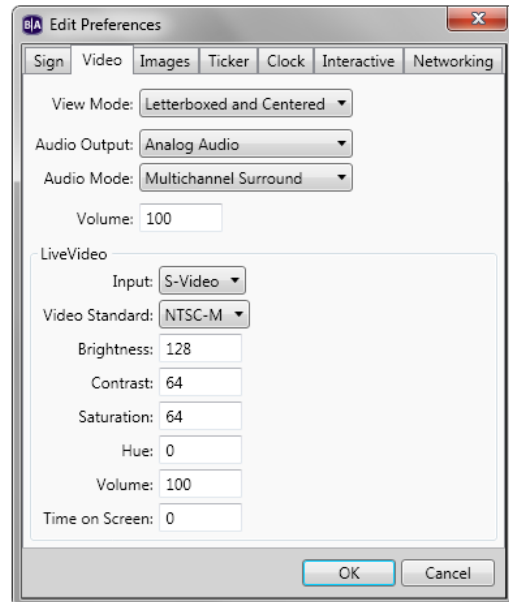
B|A Edit Preferences

Sign | Video | Images | Ticker | Clock | Interactive | Networking

View Mode: Letterboxed and Centered

Audio Output: Analog Audio

Audio Mode: Multichannel Surround

Volume: 100

LiveVideo

Input: S-Video

Video Standard: NTSC-M

Brightness: 128

Contrast: 64

Saturation: 64

Hue: 0

Volume: 100

Time on Screen: 0

OK | Cancel